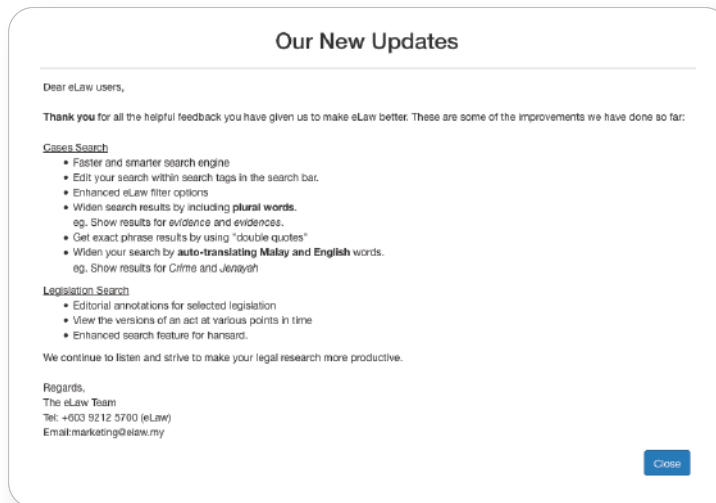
Our New Updates

Dear eLaw users,

Thank you for all the helpful feedback you have given us to make eLaw better. These are some of the improvements we have done so far:

Cases Search
- Faster and smarter search engine
- Edit your search within search tags in the search bar.
- Enhanced eLaw filter options
- Widen search results by including plural words.
eg. Show results for evidence and evidences.
- Get exact phrase results by using "double quotes"
- Widen your search by auto-translating Malay and English words.
eg. Show results for Crime and Jenayah

Legislation Search
- Editorial annotations for selected legislation
- View the versions of an act at various points in time
- Enhanced search feature for hansard.

We continue to listen and strive to make your legal research more productive.

Regards,
The eLaw Team
Tel: +603 9212 5700 (eLaw)
Email:marketing@elaw.my

Close